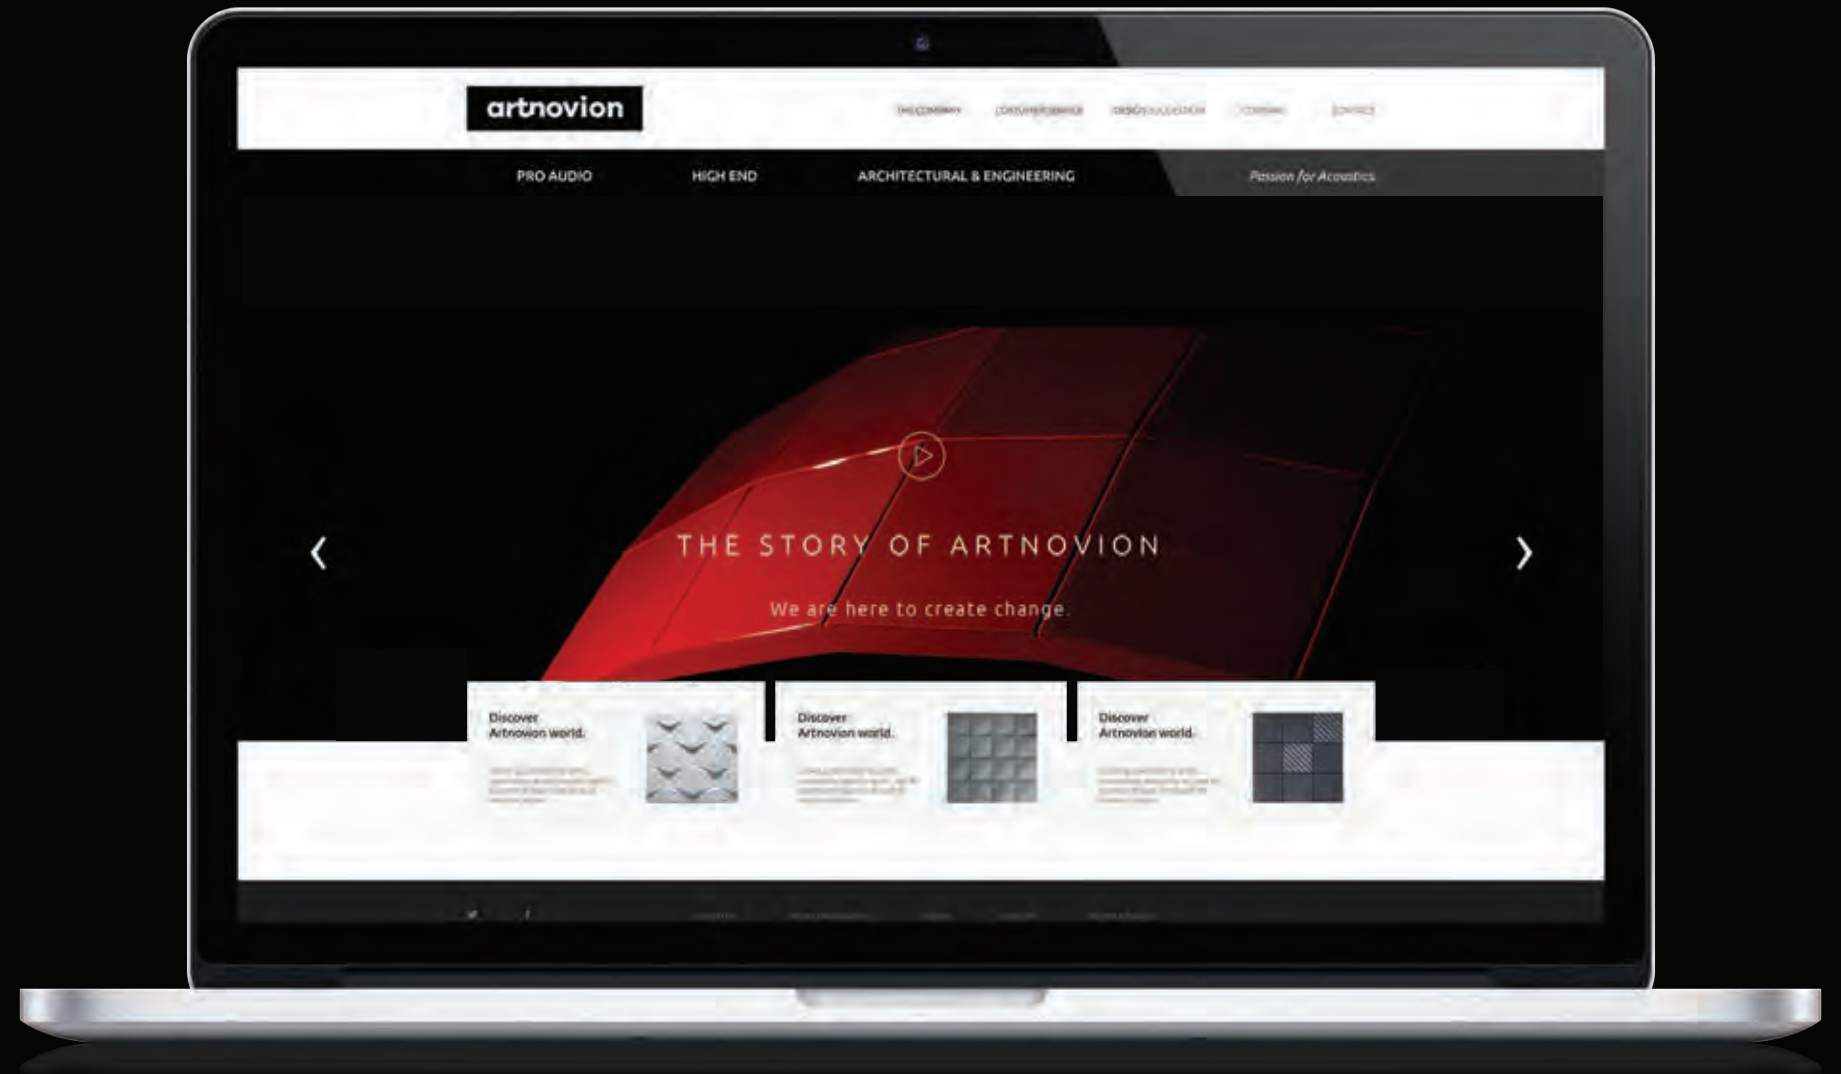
artnovion

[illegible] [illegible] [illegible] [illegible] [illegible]

PRO AUDIO

HIGH END

ARCHITECTURAL & ENGINEERING

Passion for Acoustics

THE STORY OF ARTNOVION

We are here to create change.

Discover Artnovion world.

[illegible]

Discover Artnovion world.

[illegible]

Discover Artnovion world.

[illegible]